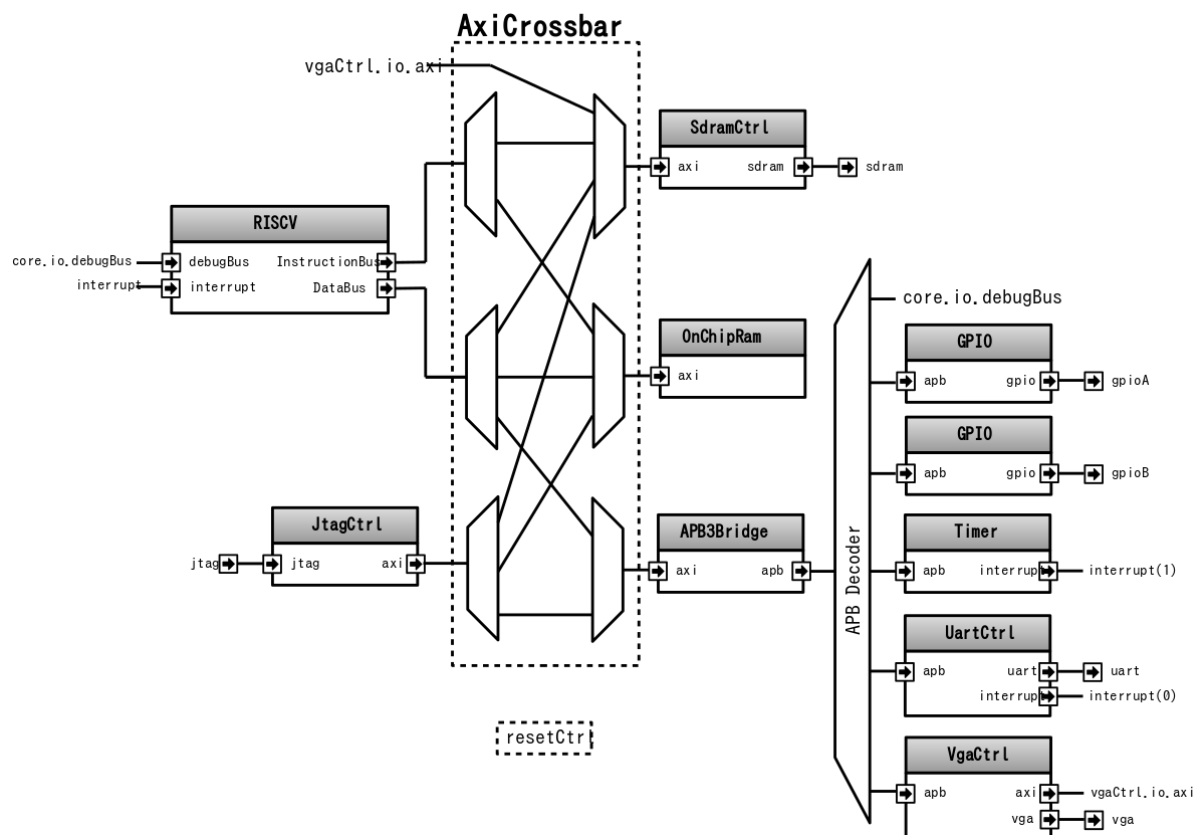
AxiCrossbar

vgaCtrl.io.axi

SdramCtrl
axi
sdram
sdram

RISCV
core.io.debugBus
debugBus
InstructionBus
interrupt
interrupt
DataBus

OnChipRam
axi

core.io.debugBus

GPIO
apb
gpio
gpioA

GPIO
apb
gpio
gpioB

JtagCtrl
jtag
jtag
axi

APB3Bridge
axi
apb

APB Decoder

Timer
apb
interrupt
interrupt(1)

UartCtrl
apb
uart
uart
interrupt
interrupt(0)

resetCtrl

VgaCtrl
apb
axi
vgaCtrl.io.axi
vga
vga